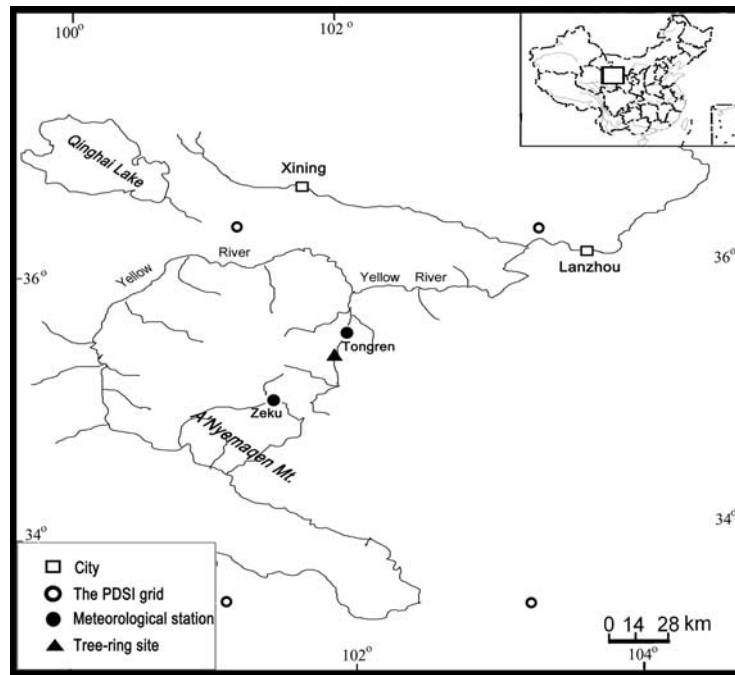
$100^o$ $102^o$

Qinghai Lake

Xining

River

Yellow

$36^o$

Yellow River

Lanzhou

$36^o$

Tongren

Zeku

A'Nyemaqen Mt.

$34^o$

$34^o$

City
The PDSI grid
Meteorological station
Tree-ring site

0 14 28 km

$102^o$ $104^o$